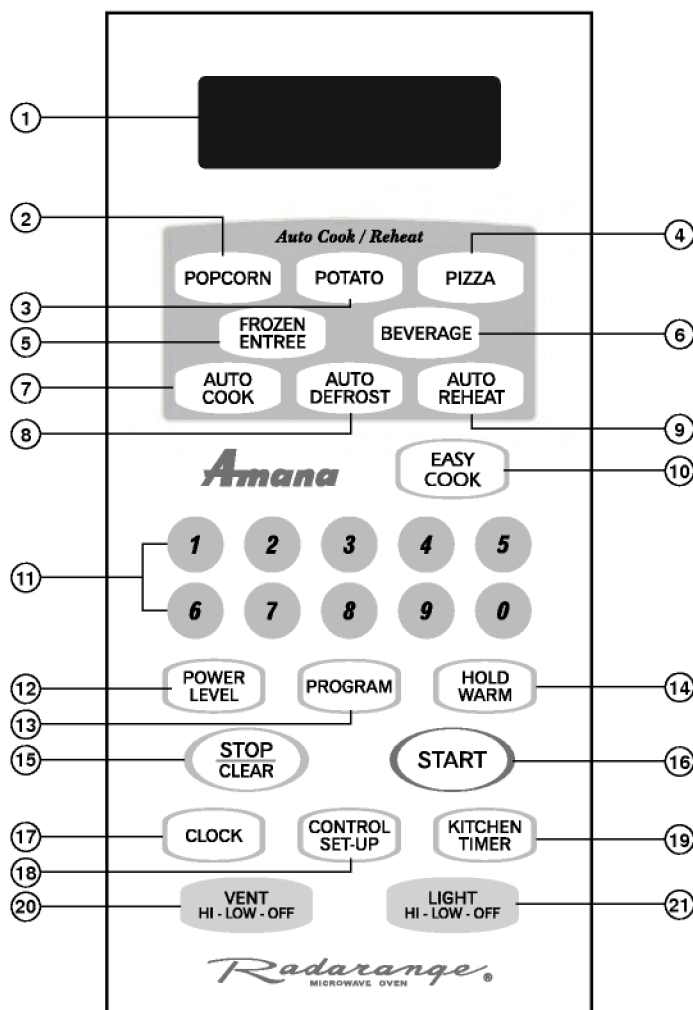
1

2

Auto Cook / Reheat

4

POPCORN

POTATO

PIZZA

3

FROZEN ENTREE

BEVERAGE

5

6

7

AUTO COOK

AUTO DEFROST

AUTO REHEAT

8

9

Amana

EASY COOK

10

11

1 2 3 4 5

6 7 8 9 0

12

POWER LEVEL

PROGRAM

HOLD WARM

14

13

15

STOP CLEAR

START

16

17

CLOCK

CONTROL SET-UP

KITCHEN TIMER

19

18

20

VENT HI - LOW - OFF

LIGHT HI - LOW - OFF

21

Radarange® MICROWAVE OVEN